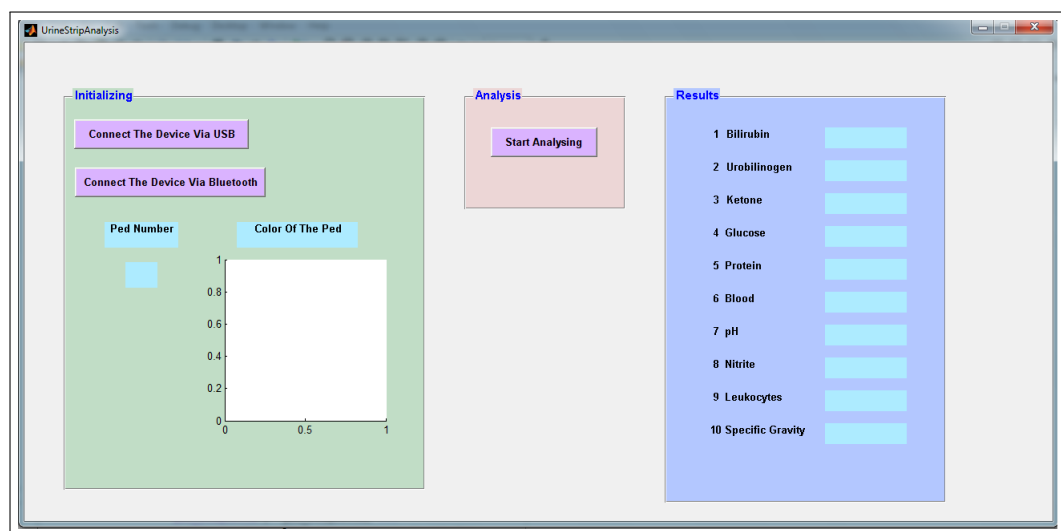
UrineStripAnalysis

Initializing

Connect The Device Via USB

Connect The Device Via Bluetooth

Ped Number

Color Of The Ped

1
0.8
0.6
0.4
0.2
0
0
0.5
1

Analysis

Start Analysing

Results

1 Bilirubin
2 Urobilinogen
3 Ketone
4 Glucose
5 Protein
6 Blood
7 pH
8 Nitrite
9 Leukocytes
10 Specific Gravity